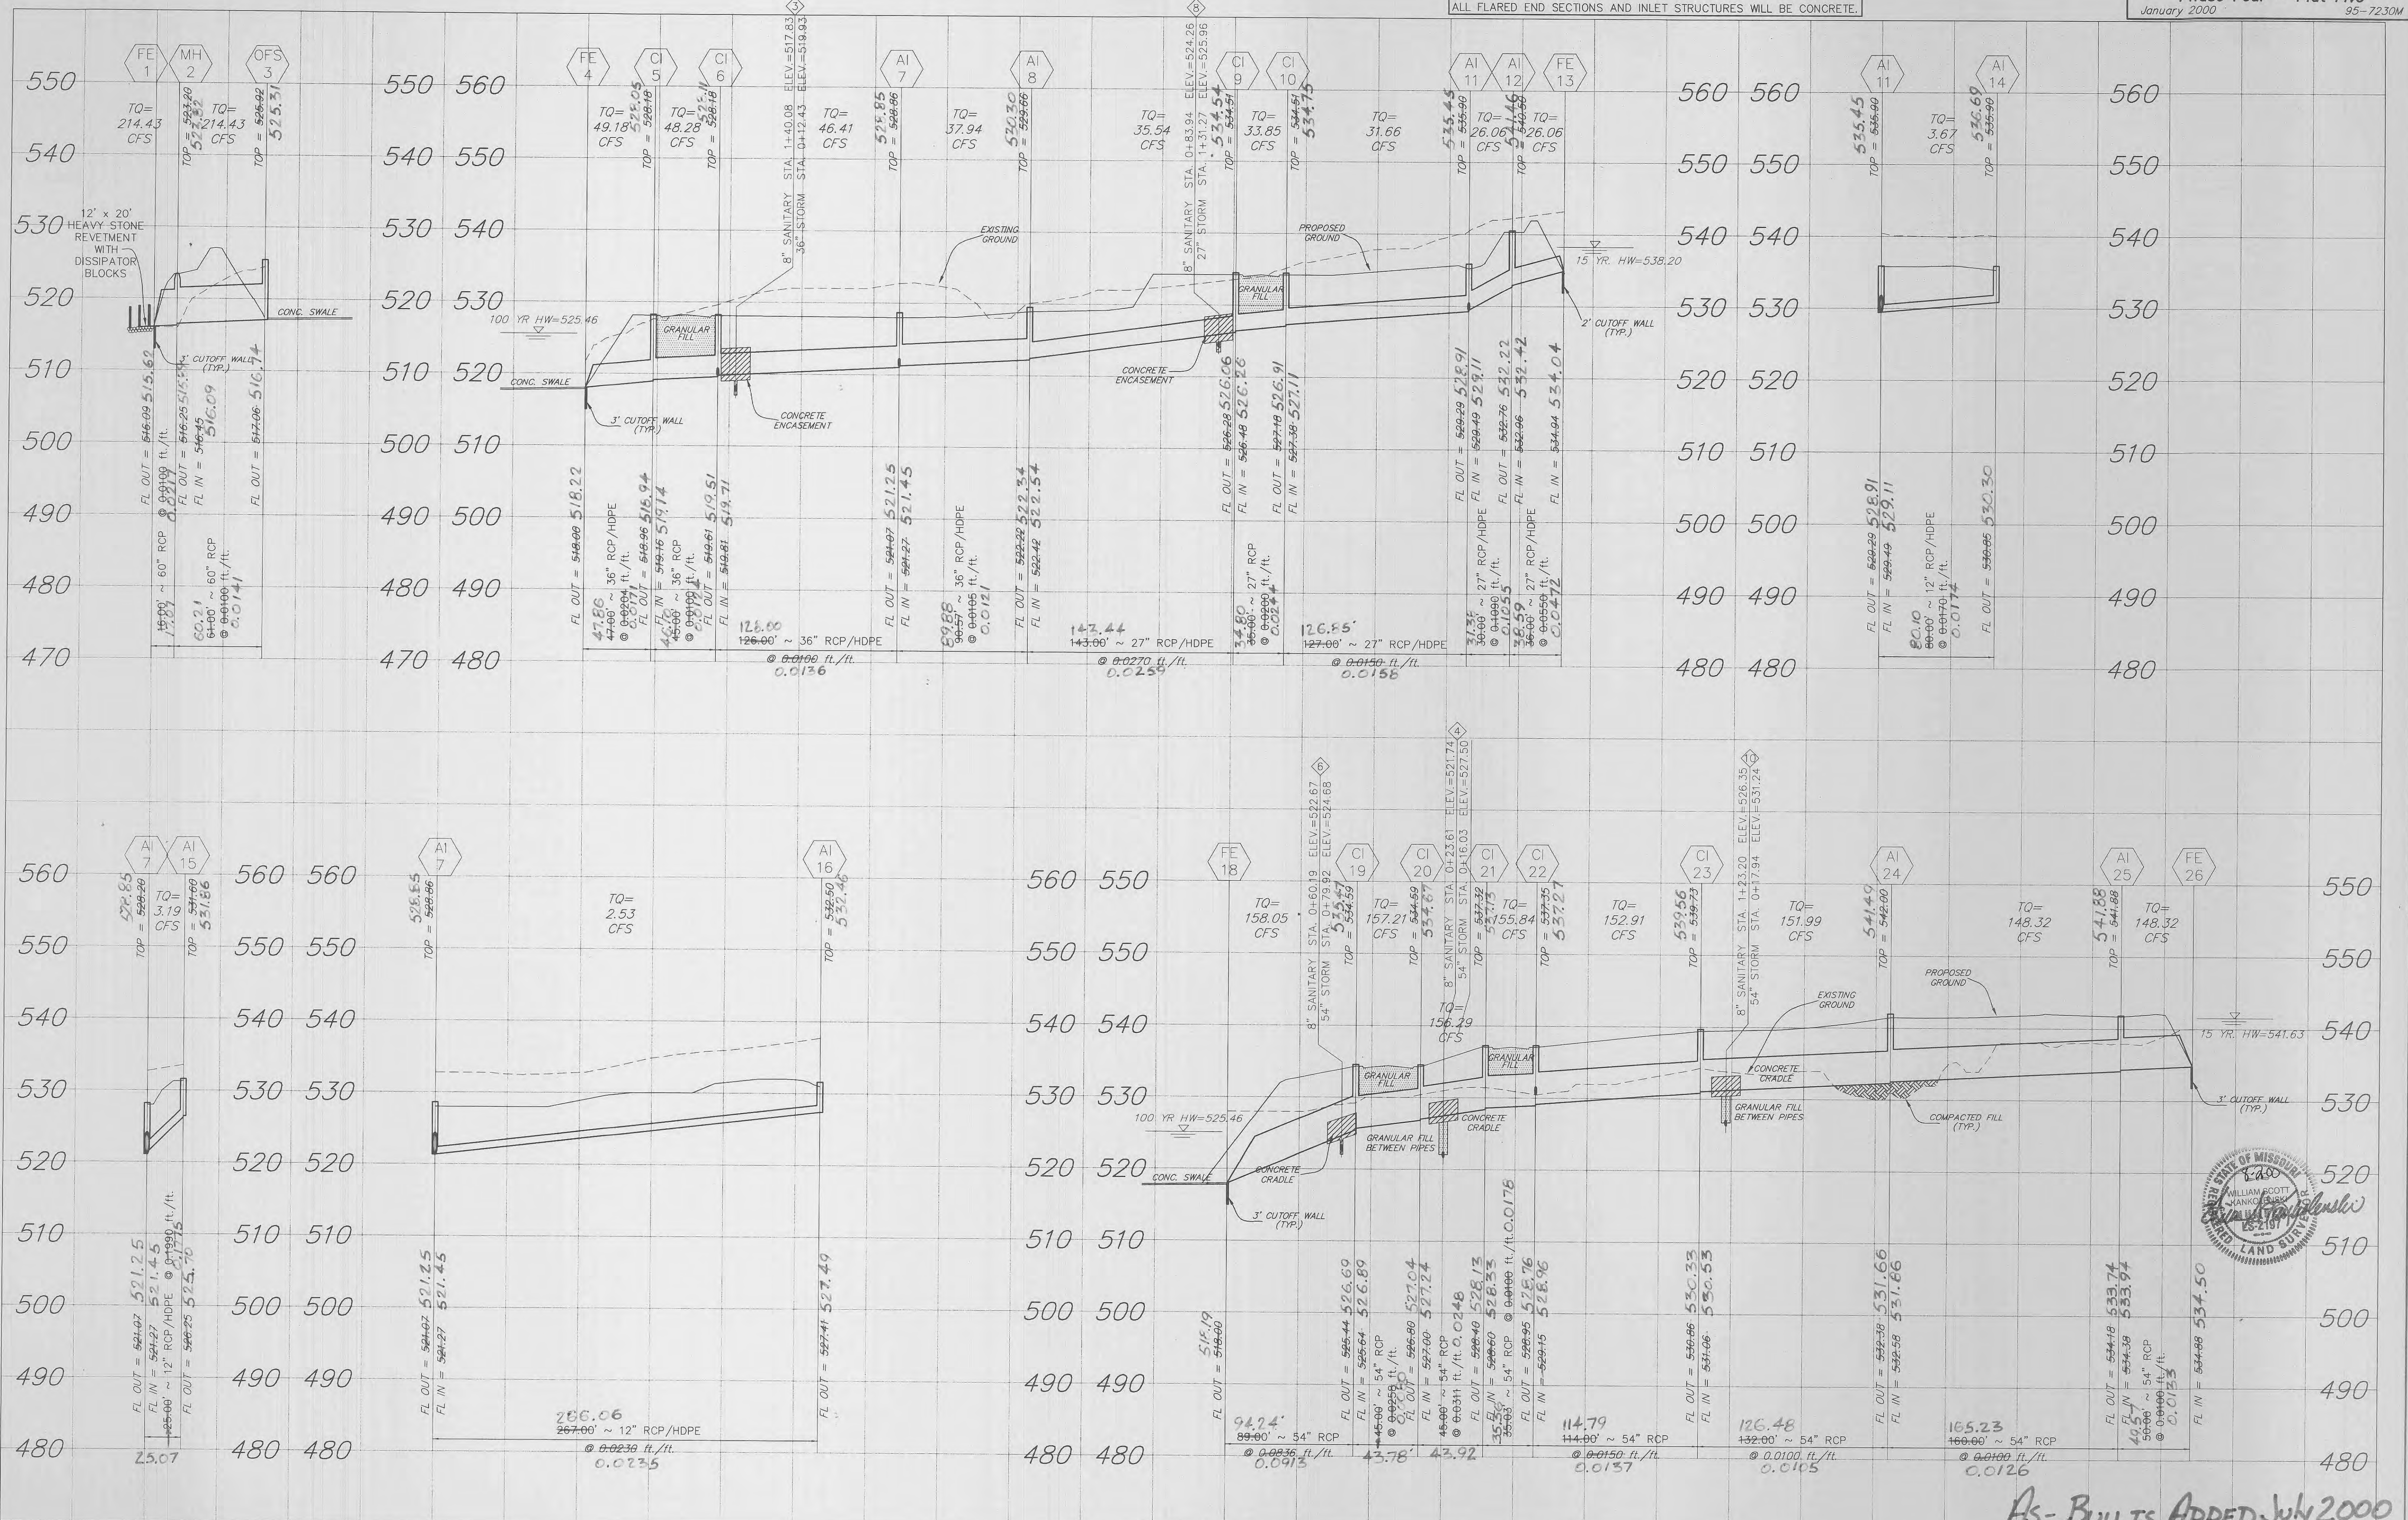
ALL FLARED END SECTIONS AND INLET STRUCTURES WILL BE CONCRETE.

January 2000
95-7230M

FE 1 MH 2 OFS 3

550
540
530
520
510
500
490
480
470

TQ= 214.43 CFS
TOP = 523.20 523.52
TQ= 214.43 CFS
TOP = 525.92 525.31

12' x 20' HEAVY STONE REVETMENT WITH DISSIPATOR BLOCKS
CONC. SWALE
3' CUTOFF WALL (TYP.)

FL OUT = 516.09 515.62
FL OUT = 516.25 515.54
FL IN = 516.45 516.09
FL OUT = 517.06 516.74

16.00 17.87 ~ 60" RCP @ 0.0100 ft./ft. 0.0217
60.21 61.00 ~ 60" RCP @ 0.0100 ft./ft. 0.0141

550 560
540 550
530 540
520 530
510 520
500 510
490 500
480 490
470 480

FE 4 CI 5 CI 6 AI 7 AI 8
3 8" SANITARY STA. 1+40.08 ELEV.=517.83
36" STORM STA. 0+12.43 ELEV.=519.93

TQ= 49.18 CFS
TOP = 528.18 529.05
TQ= 48.28 CFS
TOP = 528.18 529.11
TQ= 46.41 CFS
TOP = 528.86 525.85
TQ= 37.94 CFS
TOP = 529.66 520.30

100 YR HW=525.46
CONC. SWALE
GRANULAR FILL
3' CUTOFF WALL (TYP.)
CONCRETE ENCASEMENT
EXISTING GROUND

FL OUT = 518.00 518.22
47.86 47.00 ~ 36" RCP/HDPE @ 0.0204 ft./ft. 0.0177
FL OUT = 518.96 518.94
FL IN = 519.16 519.14
46.10 45.00 ~ 36" RCP @ 0.0100 ft./ft. 0.0174
FL OUT = 519.61 519.51
FL IN = 519.81 519.71
126.00 126.00' ~ 36" RCP/HDPE @ 0.0100 ft./ft. 0.0136
FL OUT = 521.07 521.25
FL IN = 521.27 521.45
89.88 90.57' ~ 36" RCP/HDPE @ 0.0105 ft./ft. 0.0121
FL OUT = 522.22 522.34
FL IN = 522.42 522.54
143.44 143.00' ~ 27" RCP/HDPE @ 0.0270 ft./ft. 0.0259

8 8" SANITARY STA. 0+83.94 ELEV.=524.26
27" STORM STA. 1+31.27 ELEV.=525.96

CI 9 CI 10 AI 11 AI 12 FE 13
TQ= 35.54 CFS
TOP = 534.54 534.51
TQ= 33.85 CFS
TOP = 534.51 534.75
TQ= 31.66 CFS
TOP = 535.90 535.45
TQ= 26.06 CFS
TOP = 540.50 541.46
TQ= 26.06 CFS

PROPOSED GROUND
GRANULAR FILL
CONCRETE ENCASEMENT
15 YR. HW=538.20
2' CUTOFF WALL (TYP.)

FL OUT = 526.28 526.06
FL IN = 526.48 526.26
FL OUT = 527.18 526.91
FL IN = 527.38 527.11
34.80 35.00' ~ 27" RCP @ 0.0200 ft./ft. 0.0244
126.85' 127.00' ~ 27" RCP/HDPE @ 0.0150 ft./ft. 0.0158
FL OUT = 529.29 528.91
FL IN = 529.49 529.11
31.35 30.00' ~ 27" RCP/HDPE @ 0.1090 ft./ft. 0.1055
FL OUT = 532.76 532.22
FL IN = 532.96 532.42
38.59 36.00' ~ 27" RCP/HDPE @ 0.0550 ft./ft. 0.0472
FL IN = 534.94 534.04

560 560
550 550
540 540
530 530
520 520
510 510
500 500
490 490
480 480

AI 11 AI 14
TOP = 535.90 535.45
TQ= 3.67 CFS
TOP = 535.90 536.69
FL OUT = 528.29 528.91
FL IN = 529.49 529.11
80.10 80.00' ~ 12" RCP/HDPE @ 0.0170 ft./ft. 0.0174
FL OUT = 530.86 530.30

560
550
540
530
520
510
500
490
480

AI 7 AI 15
560
550
540
530
520
510
500
490
480
TOP = 528.20 527.85
TQ= 3.19 CFS
TOP = 531.60 531.86
FL OUT = 521.07 521.25
FL IN = 521.27 521.45
25.00' ~ 12" RCP/HDPE @ 0.1990 ft./ft. 0.1625
FL OUT = 526.25 525.70
25.07

560 560
550 550
540 540
530 530
520 520
510 510
500 500
490 490
480 480

AI 7 AI 16
TOP = 528.86 528.85
TQ= 2.53 CFS
TOP = 532.50 532.46
FL OUT = 521.07 521.25
FL IN = 521.27 521.45
286.06 267.00' ~ 12" RCP/HDPE @ 0.0230 ft./ft. 0.0235
FL OUT = 527.41 527.49

560 550
550 550
540 540
530 530
520 520
510 510
500 500
490 490
480 480

FE 18 CI 19 CI 20 CI 21 CI 22 CI 23 AI 24 AI 25 FE 26
6 8" SANITARY STA. 0+60.19 ELEV.=522.67
54" STORM STA. 0+79.92 ELEV.=524.68
4 8" SANITARY STA. 0+23.61 ELEV.=521.74
54" STORM STA. 0+16.03 ELEV.=527.50
7 8" SANITARY STA. 1+23.20 ELEV.=526.35
54" STORM STA. 0+17.94 ELEV.=531.24

TQ= 158.05 CFS
TOP = 534.59 535.47
TQ= 157.21 CFS
TOP = 534.69 534.67
TQ= 156.29 CFS
TOP = 537.32 537.13
TQ= 155.84 CFS
TOP = 537.35 537.27
TQ= 152.91 CFS
TOP = 539.73 539.56
TQ= 151.99 CFS
TOP = 542.00 541.49
TQ= 148.32 CFS
TOP = 544.88 541.38
TQ= 148.32 CFS

100 YR HW=525.46
CONC. SWALE
CONCRETE CRADLE
3' CUTOFF WALL (TYP.)
GRANULAR FILL
GRANULAR FILL BETWEEN PIPES
CONCRETE CRADLE
EXISTING GROUND
PROPOSED GROUND
COMPACTED FILL (TYP.)
15 YR. HW=541.63
3' CUTOFF WALL (TYP.)

FL OUT = 518.00 515.19
94.24' 89.00' ~ 54" RCP @ 0.0836 ft./ft. 0.0913
FL OUT = 525.44 526.69
FL IN = 525.64 526.89
15.00 ~ 54" RCP @ 0.0250 ft./ft.
43.78'
FL OUT = 526.80 527.04
FL IN = 527.00 527.24
45.00' ~ 54" RCP @ 0.0311 ft./ft. 0.0248
43.92
FL OUT = 528.40 528.13
FL IN = 528.60 528.33
35.03' ~ 54" RCP @ 0.0100 ft./ft. 0.0178
FL OUT = 528.95 528.76
FL IN = 529.15 528.96
114.79 114.00' ~ 54" RCP @ 0.0150 ft./ft. 0.0137
FL OUT = 530.86 530.33
FL IN = 531.06 530.53
126.48 132.00' ~ 54" RCP @ 0.0100 ft./ft. 0.0105
FL OUT = 532.38 531.66
FL IN = 532.58 531.86
165.23 160.00' ~ 54" RCP @ 0.0100 ft./ft. 0.0126
FL OUT = 534.18 533.74
FL IN = 534.38 533.94
40.57 50.00' ~ 54" RCP @ 0.0100 ft./ft. 0.0153
FL IN = 534.88 534.50

550
550
540
530
520
510
500
490
480

STATE OF MISSOURI
WILLIAM SCOTT
LS-2197
LAND SURVEYOR

AS-BUILTS ADDED: JUN 2000